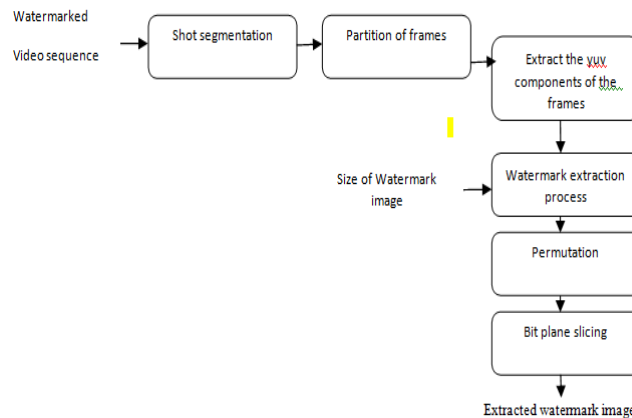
Watermarked

Video sequence

Shot segmentation

Partition of frames

Extract the yuv components of the frames

Size of Watermark image

Watermark extraction process

Permutation

Bit plane slicing

Extracted watermark image